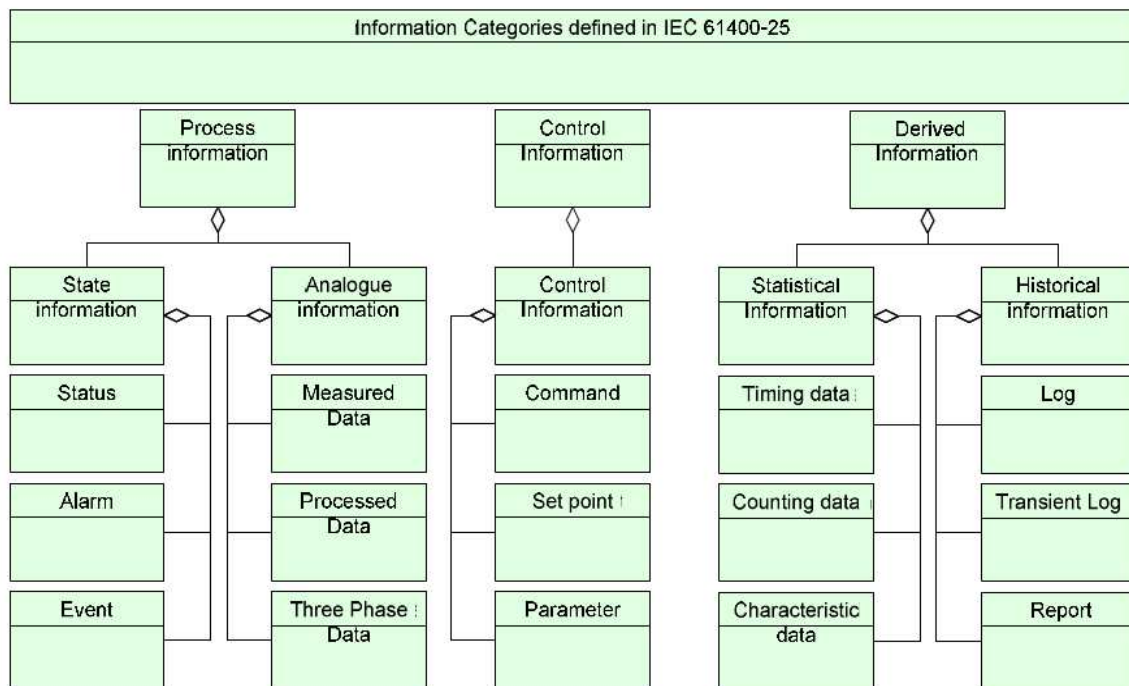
Information Categories defined in IEC 61400-25

Process information

Control Information

Derived Information

State information

Analogue information

Control Information

Statistical Information

Historical information

Status

Measured Data

Command

Timing data

Log

Alarm

Processed Data

Set point

Counting data

Transient Log

Event

Three Phase Data

Parameter

Characteristic data

Report